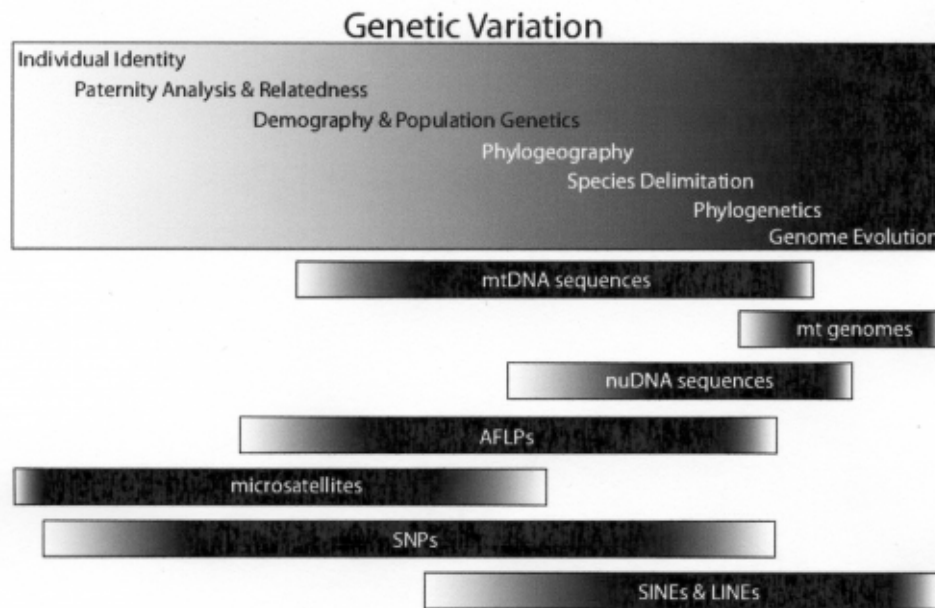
Genetic Variation

Individual Identity

Paternity Analysis & Relatedness

Demography & Population Genetics

Phylogeography

Species Delimitation

Phylogenetics

Genome Evolution

mtDNA sequences

mt genomes

nuDNA sequences

AFLPs

microsatellites

SNPs

SINEs & LINEs